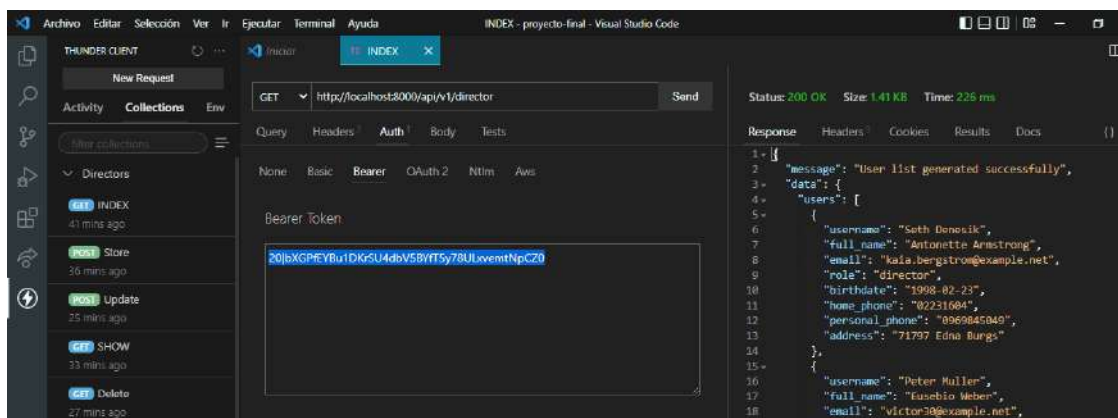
Archivo Editar Selección Ver Ir Ejecutar Terminal Ayuda INDEX - proyecto-final - Visual Studio Code

THUNDER CLIENT
New Request
Activity Collections Env
filter collections
Directors
GET INDEX
41 mins ago
POST Store
36 mins ago
POST Update
25 mins ago
GET SHOW
33 mins ago
GET Delete
27 mins ago

Inicio
TC INDEX ×

GET http://localhost:8000/api/v1/director Send
Query Headers Auth Body Tests
None Basic Bearer OAuth 2 Ntlm Aws
Bearer Token
20|bXGPfEYBu1DKrSU4dbV5BYfTSy78ULxvemtNpCZ0

Status: 200 OK Size: 1.41 KB Time: 226 ms
Response Headers Cookies Results Docs {}

1 {
2 "message": "User list generated successfully",
3 "data": {
4 "users": [
5 {
6 "username": "Seth Denesik",
7 "full_name": "Antonette Armstrong",
8 "email": "kaia.bergstrom@example.net",
9 "role": "director",
10 "birthdate": "1998-02-23",
11 "home_phone": "02231604",
12 "personal_phone": "0969845049",
13 "address": "71797 Edna Burgs"
14 },
15 {
16 "username": "Peter Muller",
17 "full_name": "Eusebio Weber",
18 "email": "victor30@example.net",